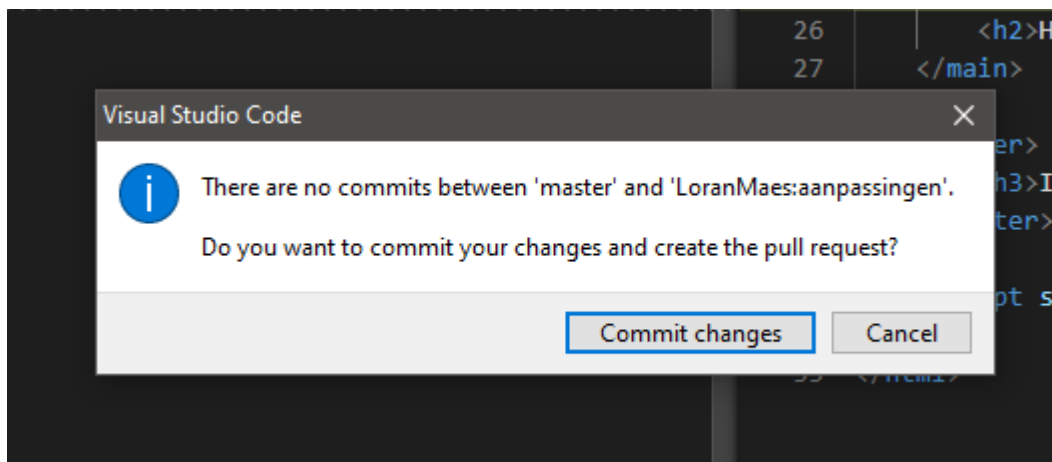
26 <h2>H
27 </main>

Visual Studio Code

There are no commits between 'master' and 'LoranMaes:aanpassingen'.

Do you want to commit your changes and create the pull request?

Commit changes
Cancel

er>
h3>I
ter>
pt s